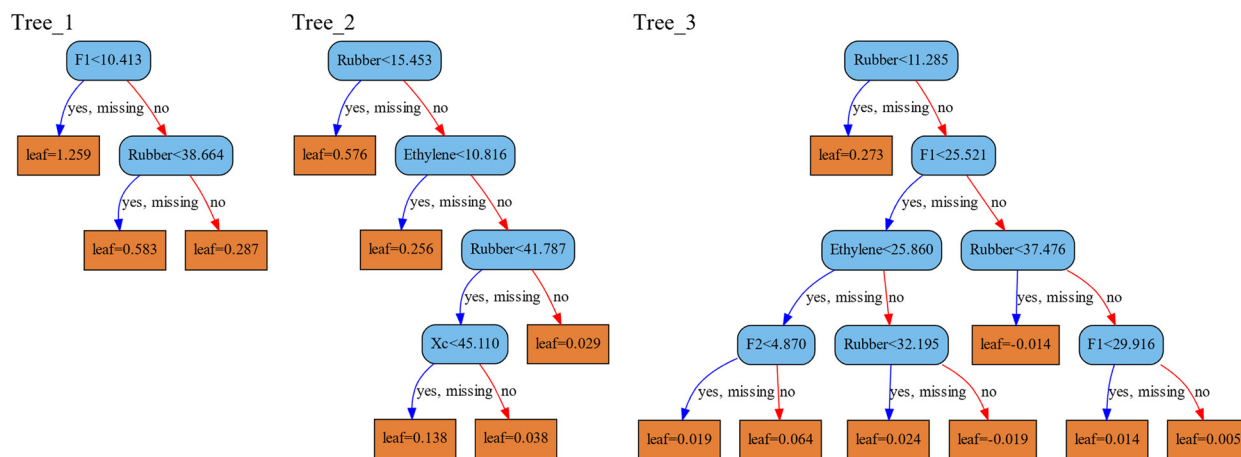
Tree_1

F1<10.413

yes, missing

no

leaf=1.259

Rubber<38.664

yes, missing

no

leaf=0.583

leaf=0.287

Tree_2

Rubber<15.453

yes, missing

no

leaf=0.576

Ethylene<10.816

yes, missing

no

leaf=0.256

Rubber<41.787

yes, missing

no

Xc<45.110

leaf=0.029

yes, missing

no

leaf=0.138

leaf=0.038

Tree_3

Rubber<11.285

yes, missing

no

leaf=0.273

F1<25.521

yes, missing

no

Ethylene<25.860

Rubber<37.476

yes, missing

no

yes, missing

no

F2<4.870

Rubber<32.195

leaf=-0.014

F1<29.916

yes, missing

no

yes, missing

no

yes, missing

no

leaf=0.019

leaf=0.064

leaf=0.024

leaf=-0.019

leaf=0.014

leaf=0.005